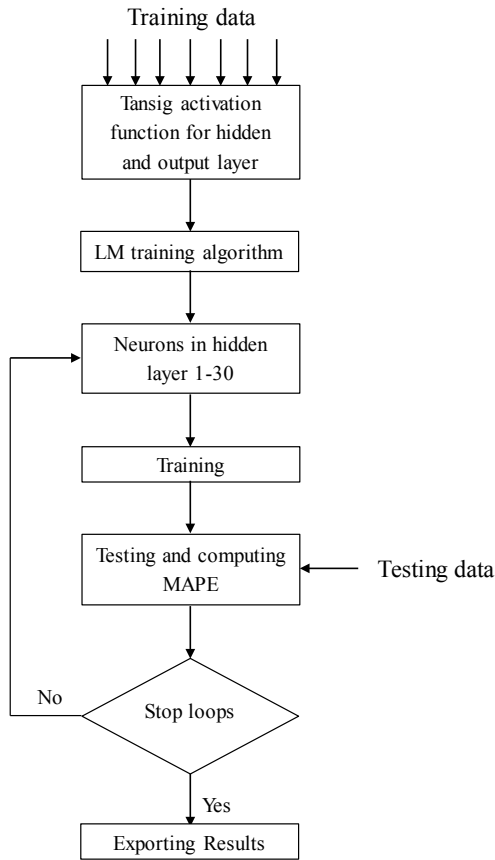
Training data

Tansig activation function for hidden and output layer

LM training algorithm

Neurons in hidden layer 1-30

Training

Testing and computing MAPE

Testing data

No

Stop loops

Yes

Exporting Results